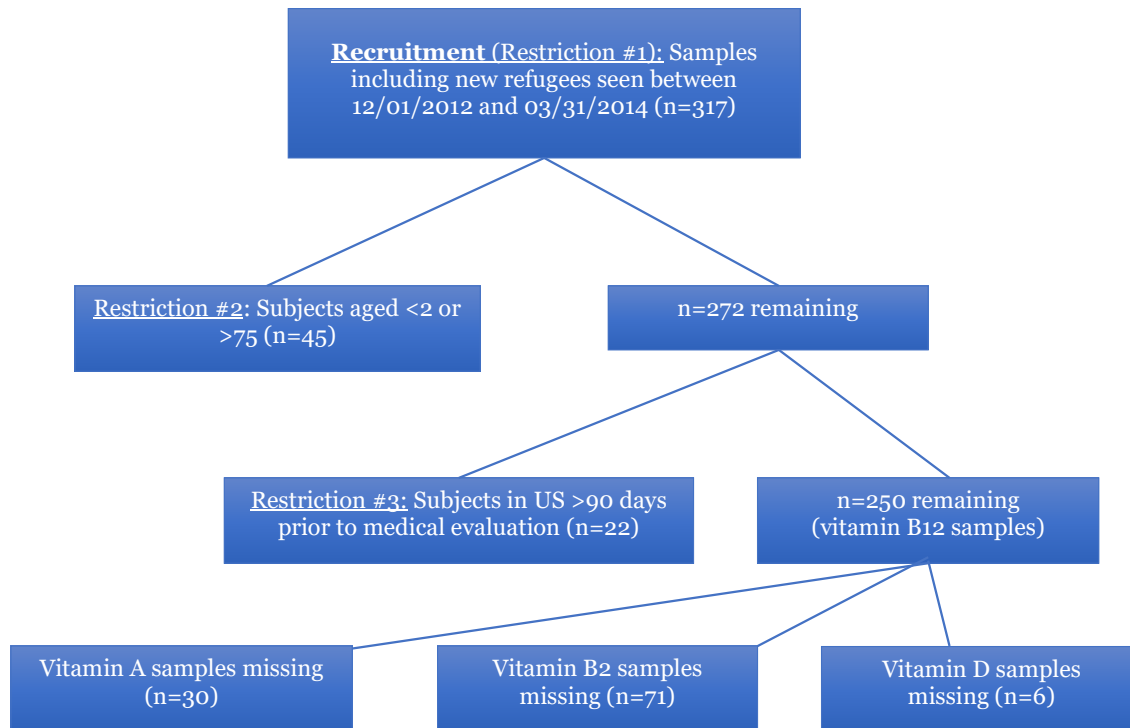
Recruitment (Restriction #1): Samples including new refugees seen between 12/01/2012 and 03/31/2014 (n=317)

Restriction #2: Subjects aged <2 or >75 (n=45)

n=272 remaining

Restriction #3: Subjects in US >90 days prior to medical evaluation (n=22)

n=250 remaining (vitamin B12 samples)

Vitamin A samples missing (n=30)

Vitamin B2 samples missing (n=71)

Vitamin D samples missing (n=6)